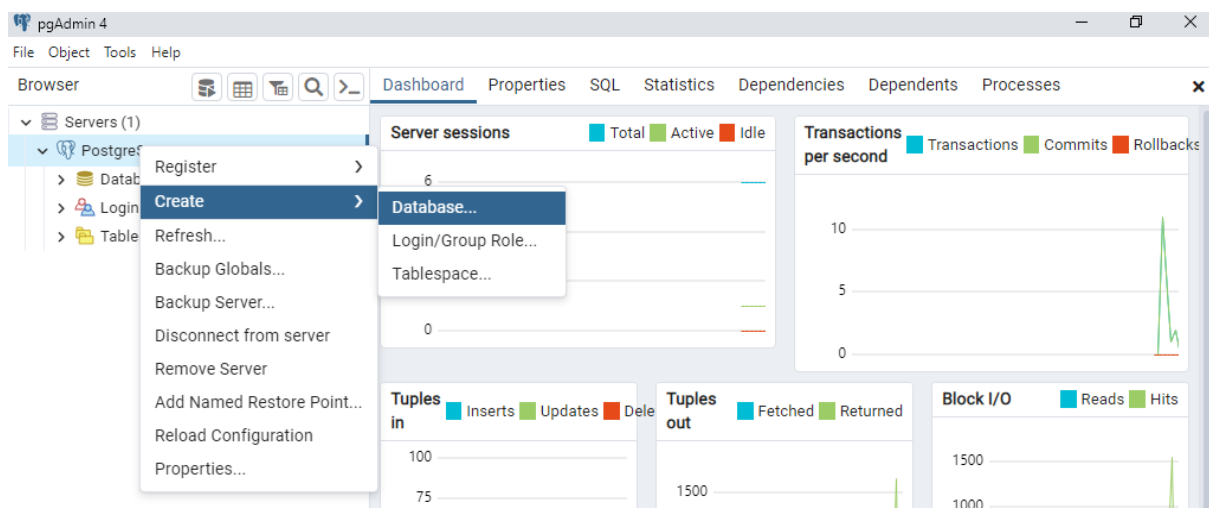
pgAdmin 4

File Object Tools Help

Browser

Dashboard Properties SQL Statistics Dependencies Dependents Processes

Servers (1)
PostgreS
Datab
Login
Table

Register
Create
Refresh...
Backup Globals...
Backup Server...
Disconnect from server
Remove Server
Add Named Restore Point...
Reload Configuration
Properties...

Database...
Login/Group Role...
Tablespace...

Server sessions Total Active Idle
6
0

Transactions per second Transactions Commits Rollbacks
10
5
0

Tuples in Inserts Updates Dele
100
75

Tuples out Fetched Returned
1500

Block I/O Reads Hits
1500
1000